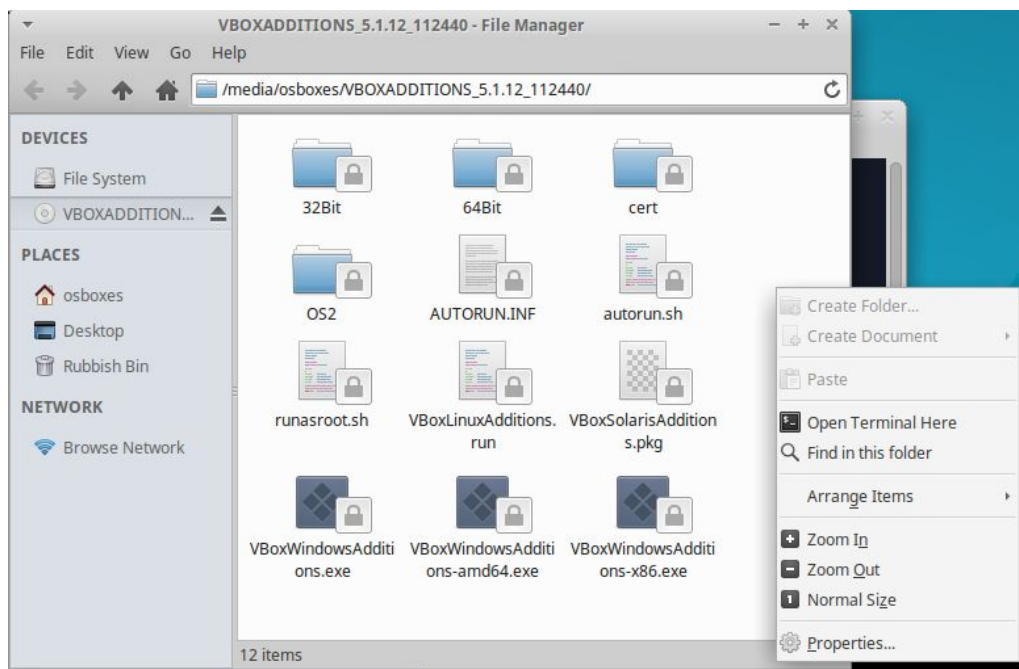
VBOXADDITIONS_5.1.12_112440 - File Manager

File Edit View Go Help

/media/osboxes/VBOXADDITIONS_5.1.12_112440/

DEVICES
File System
VBOXADDITION...

PLACES
osboxes
Desktop
Rubbish Bin

NETWORK
Browse Network

32Bit
64Bit
cert
OS2
AUTORUN.INF
autorun.sh
runasroot.sh
VBoxLinuxAdditions.run
VBoxSolarisAdditions.pkg
VBoxWindowsAdditions.exe
VBoxWindowsAdditions-amd64.exe
VBoxWindowsAdditions-x86.exe

12 items

Create Folder...
Create Document
Paste
Open Terminal Here
Find in this folder
Arrange Items
Zoom In
Zoom Out
Normal Size
Properties...